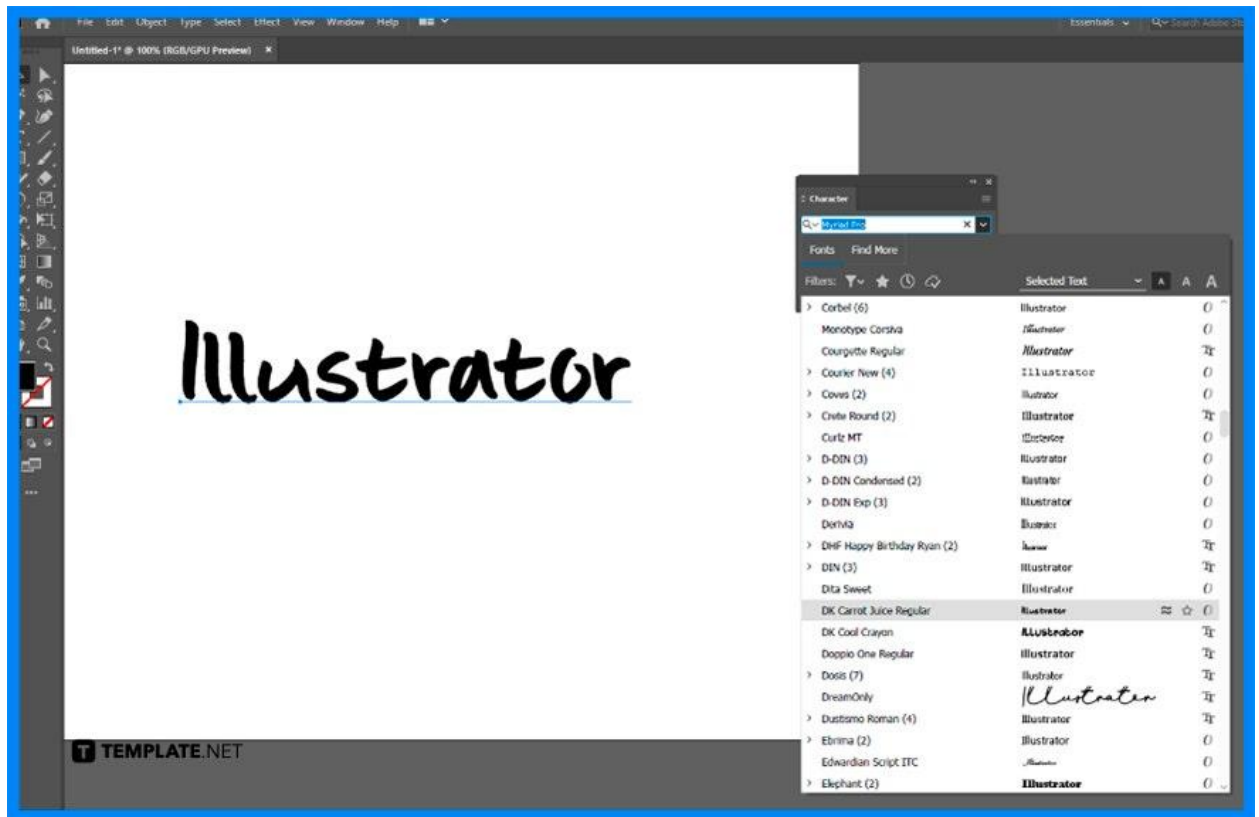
File Edit Object Type Select Effect View Window Help

Essentials

Untitled-1* @ 100% (RGB/GPU Preview) ×

Illustrator

Character

Myriad Pro

Fonts Find More

Filters:

Selected Text

A A A

| | |
|---|---|
| Corbel (6) | Illustrator |
| Monotype Corsiva | Illustrator |
| Courgette Regular | Illustrator |
| Courier New (4) | Illustrator |
| Coves (2) | Illustrator |
| Crete Round (2) | Illustrator |
| Curlz MT | Illustrator |
| D-DIN (3) | Illustrator |
| D-DIN Condensed (2) | Illustrator |
| D-DIN Exp (3) | Illustrator |
| Derivia | Illustrator |
| DHF Happy Birthday Ryan (2) | Illustrator |
| DIN (3) | Illustrator |
| Dita Sweet | Illustrator |
| DK Carrot Juice Regular | Illustrator |
| DK Cool Crayon | Illustrator |
| Doppio One Regular | Illustrator |
| Dosis (7) | Illustrator |
| DreamOnly | Illustrator |
| Dustismo Roman (4) | Illustrator |
| Ebrima (2) | Illustrator |
| Edwardian Script ITC | Illustrator |
| Elephant (2) | Illustrator |

TEMPLATE.NET